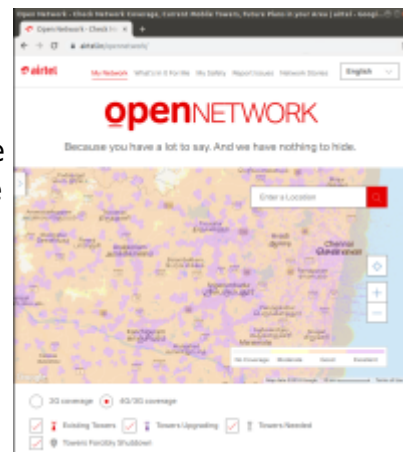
Open Network - Check Network Coverage, Current Mobile Towers, Future Plans in your Area | airtel - Googl

Open Network - Check

airtel.in/opennetwork/

airtel

My Network What's In It For Me My Safety Report Issues Network Stories

English

openNETWORK

Because you have a lot to say. And we have nothing to hide.

Enter a Location

Chennai

No Coverage Moderate Good Excellent

2G coverage 4G/3G coverage

Existing Towers Towers Upgrading Towers Needed

Towers Forcibly Shutdown